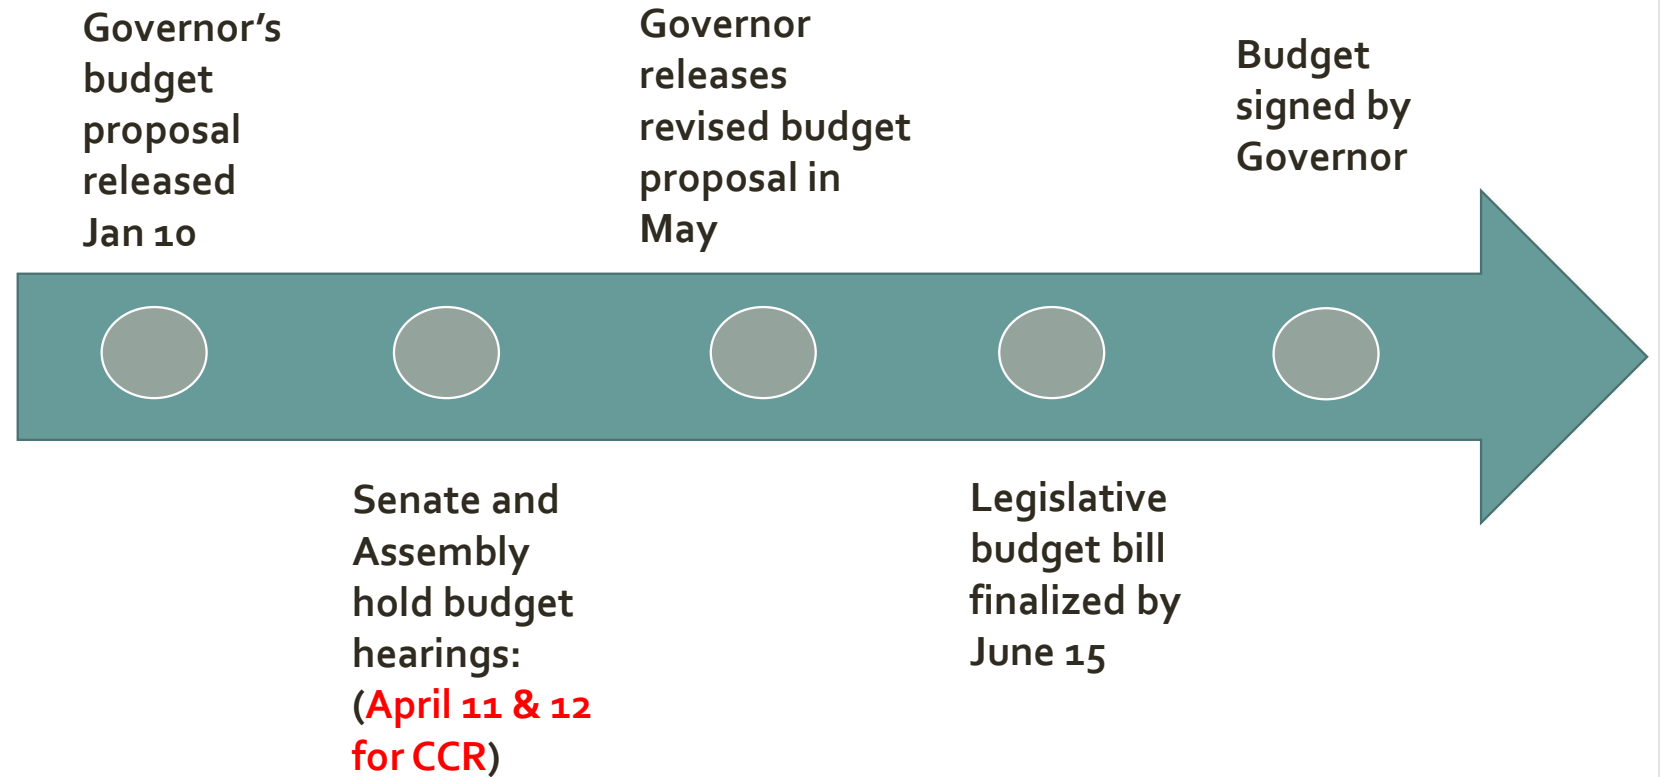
Governor's budget proposal released Jan 10

Governor releases revised budget proposal in May

Budget signed by Governor

Senate and Assembly hold budget hearings: (April 11 & 12 for CCR)

Legislative budget bill finalized by June 15